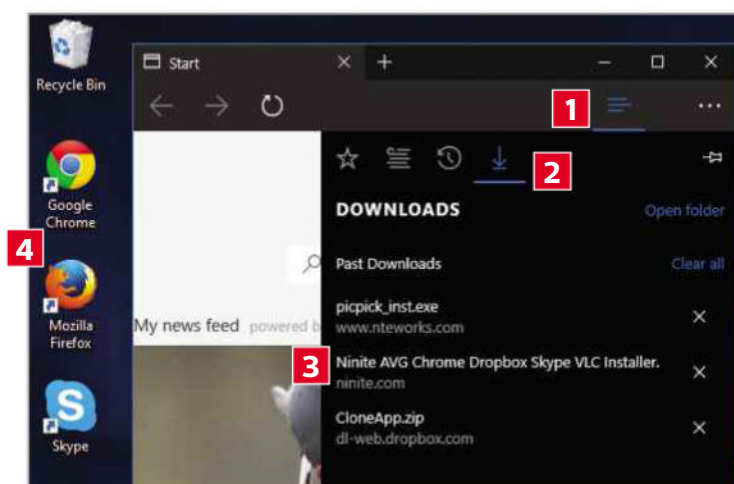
Recycle Bin

Google Chrome

4

Mozilla Firefox

Skype

Start

1

2

DOWNLOADS

Open folder

Past Downloads

Clear all

picpick_inst.exe
www.nteworks.com

3

Ninite AVG Chrome Dropbox Skype VLC Installer.
ninite.com

CloneApp.zip
dl-web.dropbox.com

My news feed powered b